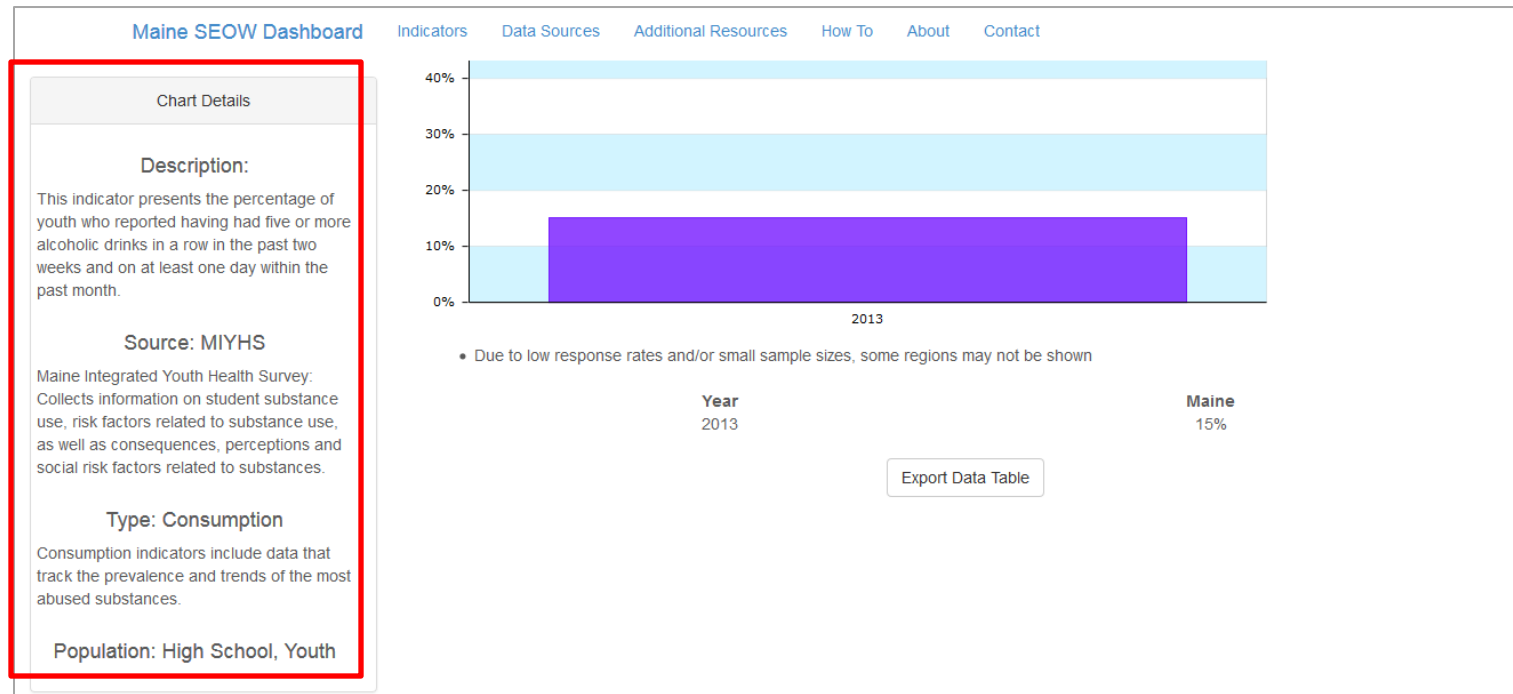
Maine SEOW Dashboard Indicators Data Sources Additional Resources How To About Contact

Chart Details

Description:

This indicator presents the percentage of youth who reported having had five or more alcoholic drinks in a row in the past two weeks and on at least one day within the past month.

Source: MIYHS

Maine Integrated Youth Health Survey: Collects information on student substance use, risk factors related to substance use, as well as consequences, perceptions and social risk factors related to substances.

Type: Consumption

Consumption indicators include data that track the prevalence and trends of the most abused substances.

Population: High School, Youth

40%
30%
20%
10%
0%
2013

• Due to low response rates and/or small sample sizes, some regions may not be shown

| Year | Maine |
|---|---|
| 2013 | 15% |

Export Data Table